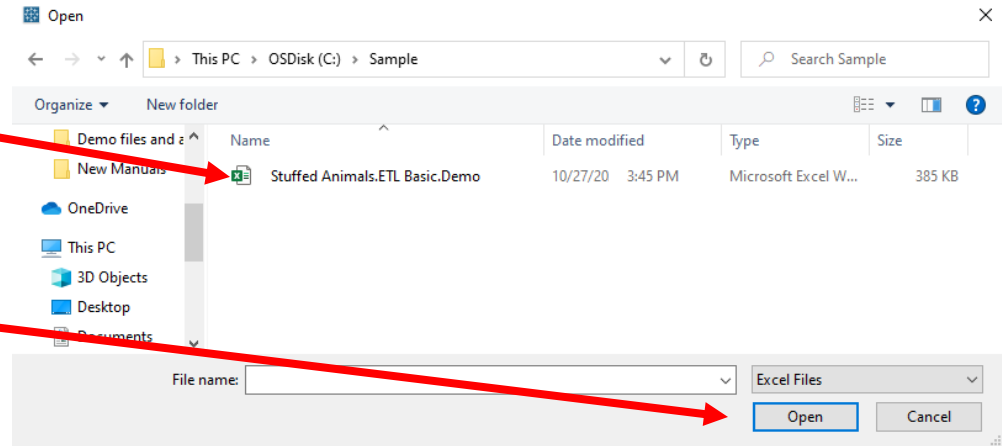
Open

This PC > OSDisk (C:) > Sample

Search Sample

Organize ▾ New folder

Demo files and a
New Manuals
OneDrive
This PC
3D Objects
Desktop
Documents

| Name | Date modified | Type | Size |
|---|---|---|---|
| Stuffed Animals.ETL Basic.Demo | 10/27/20 3:45 PM | Microsoft Excel W... | 385 KB |

File name:
Excel Files
Open
Cancel